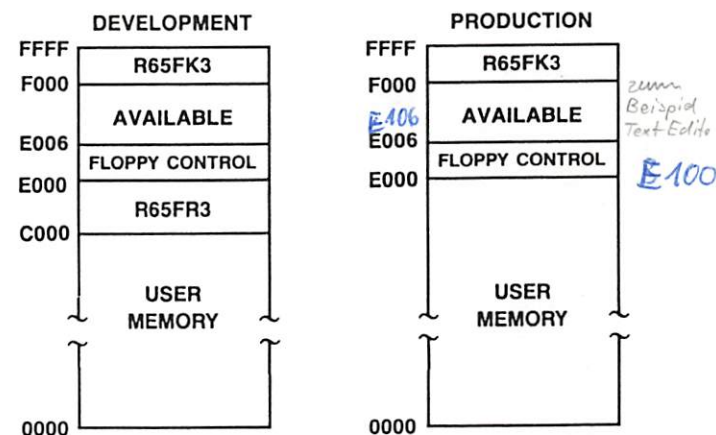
DEVELOPMENT

FFFF
R65FK3
F000
AVAILABLE
E006
FLOPPY CONTROL
E000
R65FR3
C000
USER MEMORY
0000

PRODUCTION

FFFF
R65FK3
F000
AVAILABLE
E106
E006
FLOPPY CONTROL
E000
USER MEMORY
0000

zum Beispiel Text Edito
E100